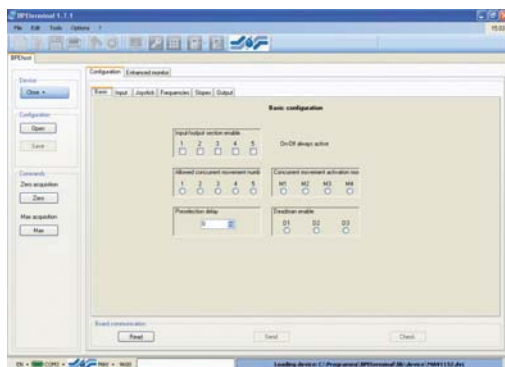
BPTerminal 1.1.1

File Edit Tools Options ?

BPEtool

Device

Close

Configuration

Open

Save

Commands

Zero acquisition

Zero

Max acquisition

Max

Configuration Enhanced monitor

Basic Input Joystick Frequencies Slopes Output

Basic configuration

Input/output section enable

1 2 3 4 5

On/Off always active

Allowed concurrent movement numb

1 2 3 4 5

Concurrent movement activation mo

M1 M2 M3 M4

Preselection delay

0

Deadman enable

D1 D2 D3

Board communication

Read

Send

Check

Loading device: C:\Programmi\BPTerminal\file device\PMA1152.dvc